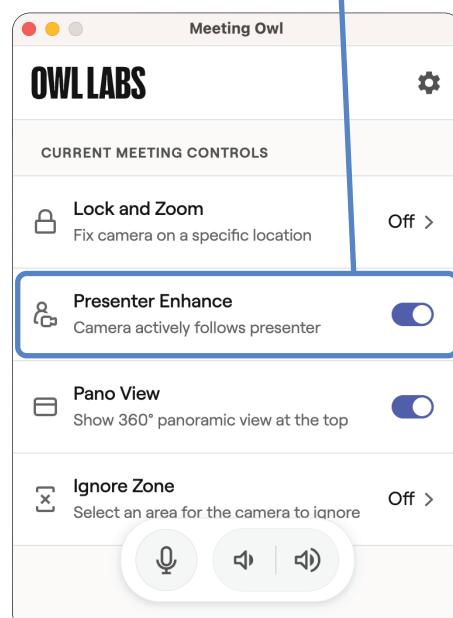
Meeting Owl

OWL LABS

CURRENT MEETING CONTROLS

Lock and Zoom
Fix camera on a specific location
Off >

Presenter Enhance
Camera actively follows presenter

Pano View
Show 360° panoramic view at the top

Ignore Zone
Select an area for the camera to ignore
Off >